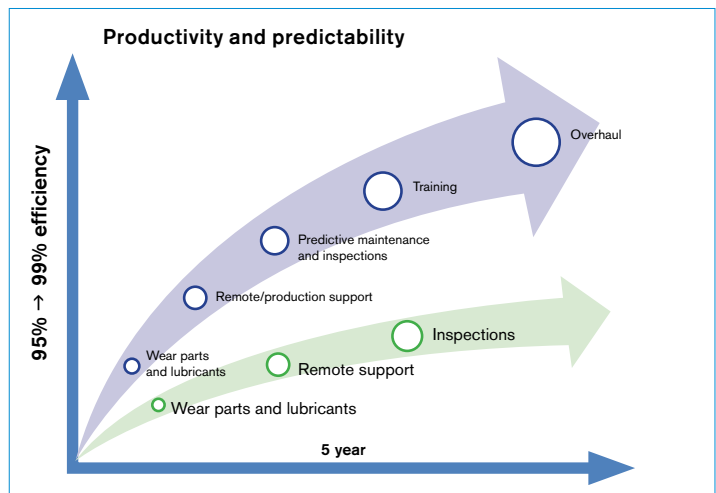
Productivity and predictability

95% → 99% efficiency

Overhaul

Training

Predictive maintenance and inspections

Remote/production support

Wear parts and lubricants

Inspections

Remote support

Wear parts and lubricants

5 year